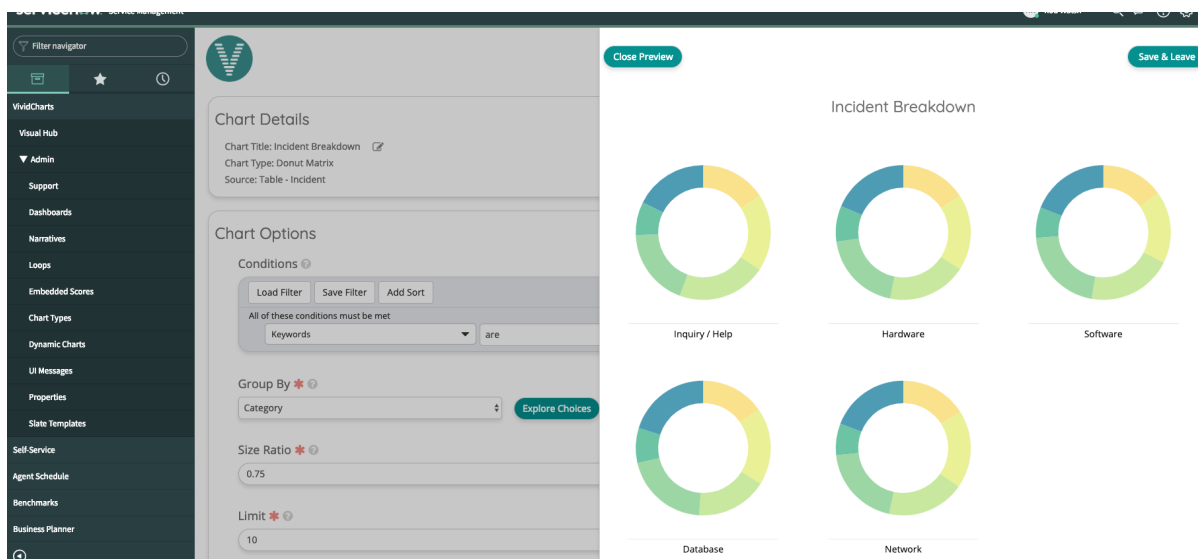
Filter navigator

VividCharts
Visual Hub
▼ Admin
Support
Dashboards
Narratives
Loops
Embedded Scores
Chart Types
Dynamic Charts
UI Messages
Properties
Slate Templates
Self-Service
Agent Schedule
Benchmarks
Business Planner

Chart Details
Chart Title: Incident Breakdown
Chart Type: Donut Matrix
Source: Table - Incident

Chart Options
Conditions
Load Filter Save Filter Add Sort
All of these conditions must be met
Keywords are

Group By
Category
Explore Choices

Size Ratio
0.75

Limit
10

Close Preview
Save & Leave

Incident Breakdown

Inquiry / Help
Hardware
Software
Database
Network